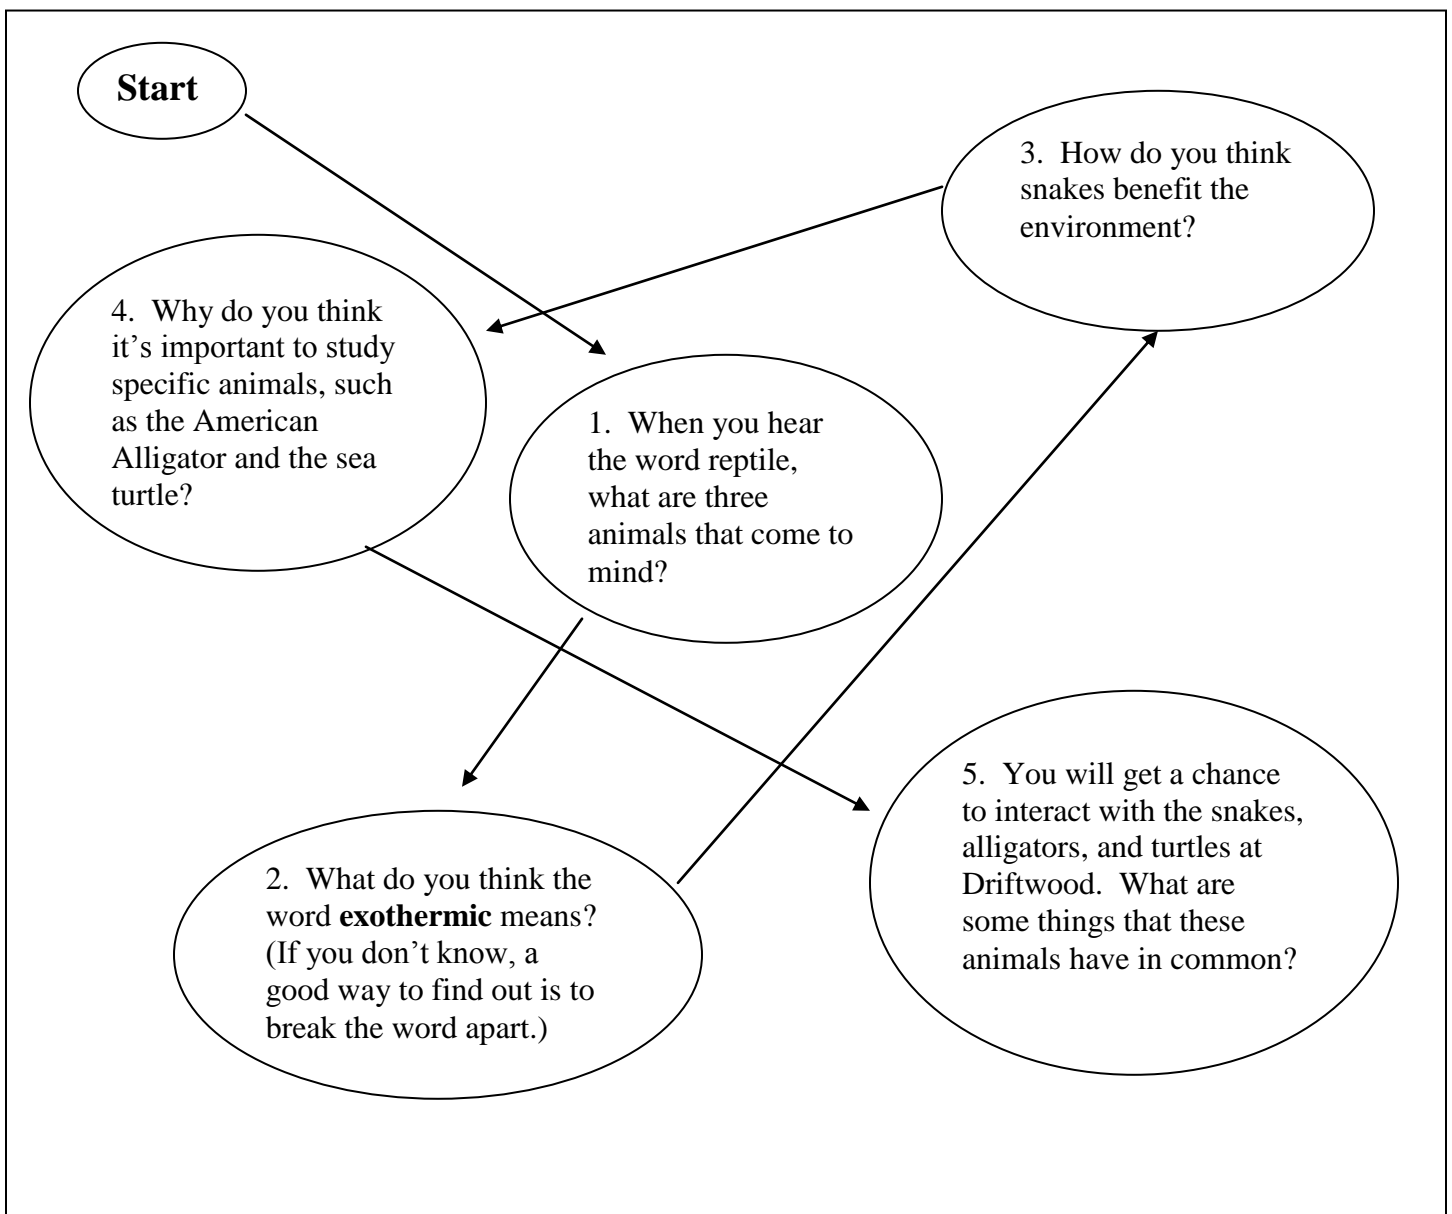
Start

1. When you hear the word reptile, what are three animals that come to mind?

2. What do you think the word **exothermic** means? (If you don't know, a good way to find out is to break the word apart.)

3. How do you think snakes benefit the environment?

4. Why do you think it's important to study specific animals, such as the American Alligator and the sea turtle?

5. You will get a chance to interact with the snakes, alligators, and turtles at Driftwood. What are some things that these animals have in common?